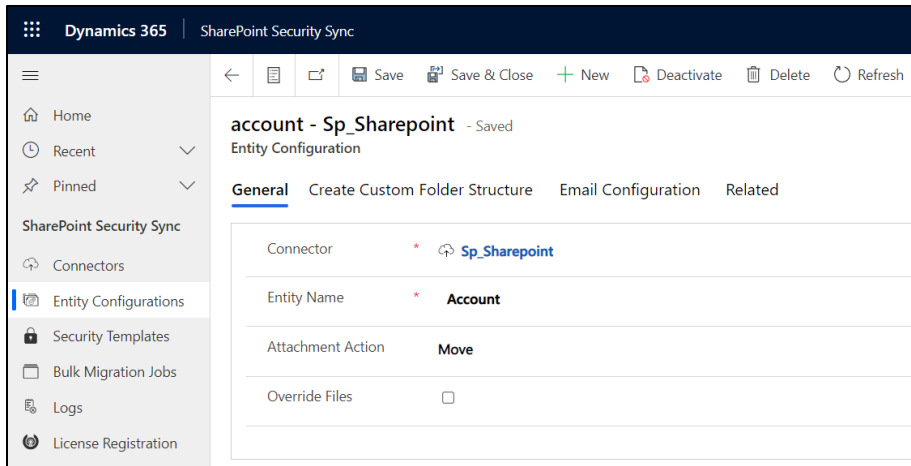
Dynamics 365 | SharePoint Security Sync

Save | Save & Close | New | Deactivate | Delete | Refresh

Home
Recent
Pinned
SharePoint Security Sync
Connectors
Entity Configurations
Security Templates
Bulk Migration Jobs
Logs
License Registration

account - Sp_Sharepoint - Saved
Entity Configuration

General | Create Custom Folder Structure | Email Configuration | Related

| | |
|---|---|
| Connector * | Sp_Sharepoint |
| Entity Name * | Account |
| Attachment Action | Move |
| Override Files | ☐ |